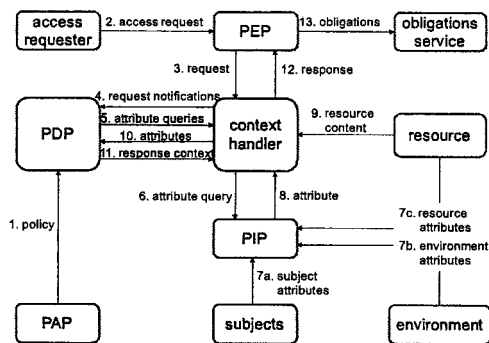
access requester

2. access request

PEP

13. obligations

obligations service

3. request

12. response

4. request notifications

5. attribute queries

10. attributes

11. response context

PDP

context handler

9. resource content

resource

1. policy

6. attribute query

8. attribute

PIP

7c. resource attributes

7b. environment attributes

7a. subject attributes

PAP

subjects

environment